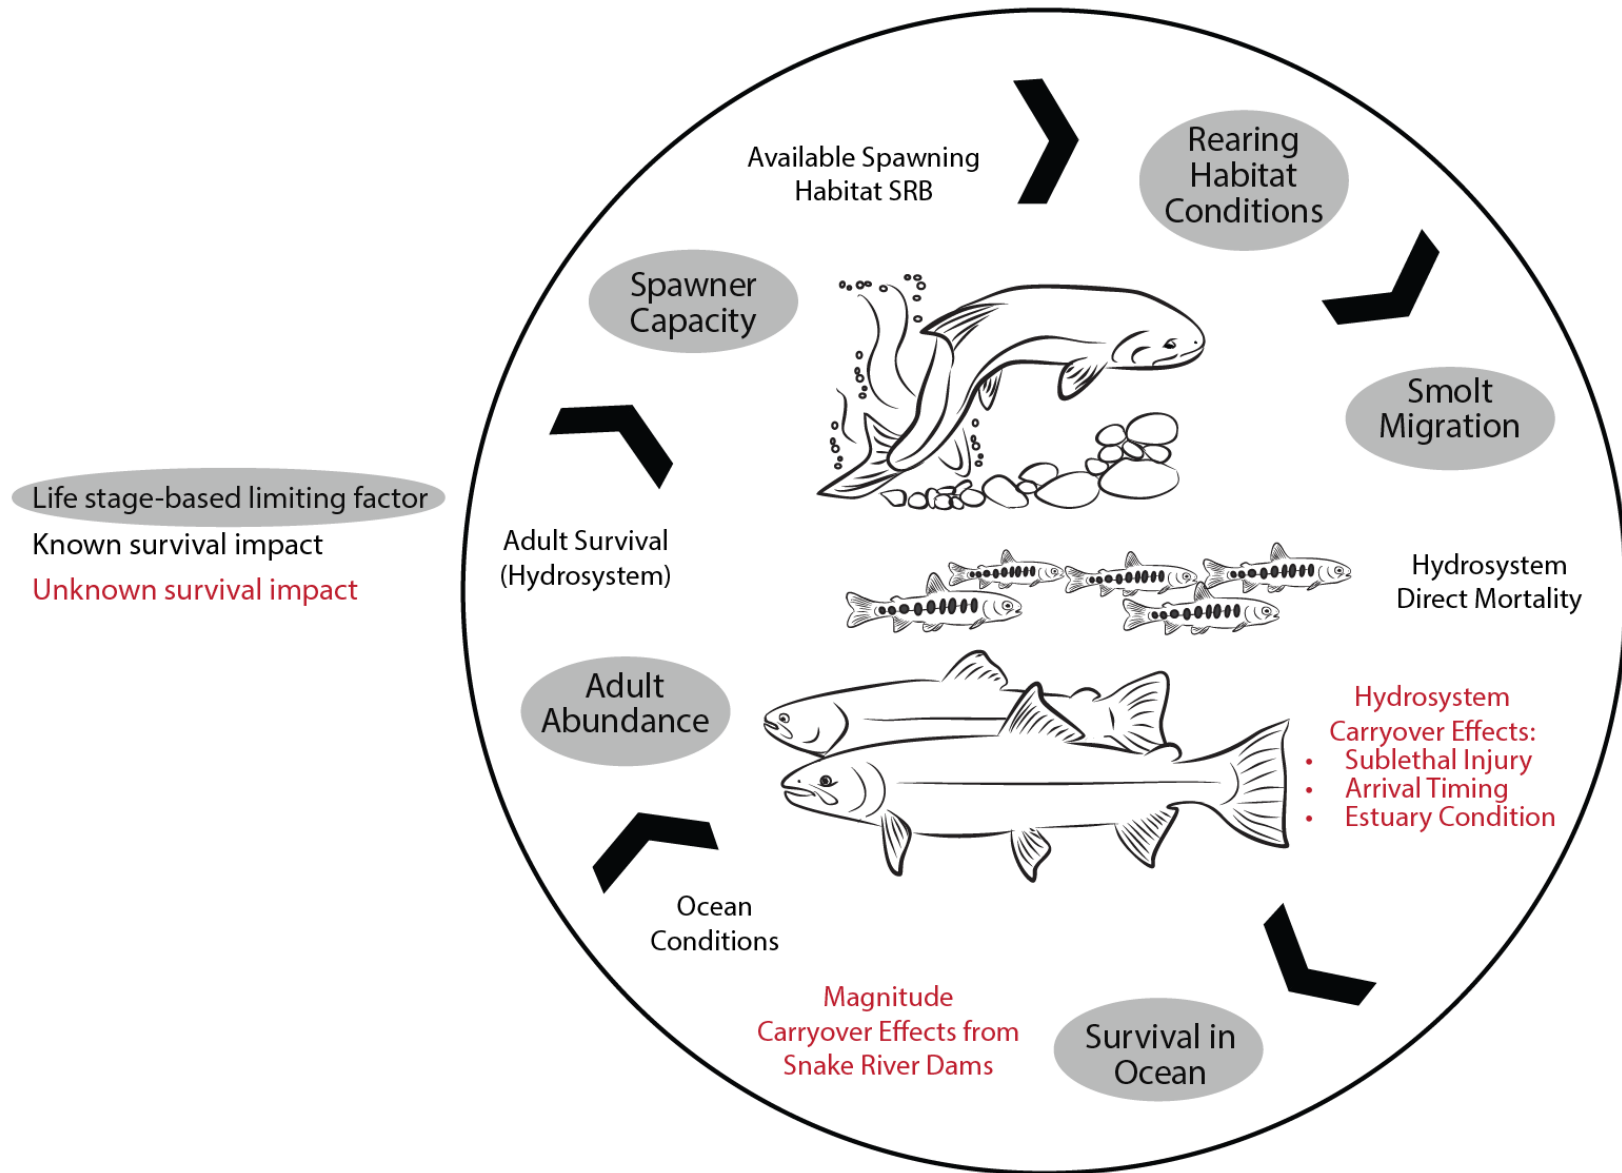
Life stage-based limiting factor
Known survival impact
Unknown survival impact

Available Spawning Habitat SRB

Rearing Habitat Conditions

Spawner Capacity

Smolt Migration

Adult Survival (Hydrosystem)

Hydrosystem Direct Mortality

Adult Abundance

Hydrosystem Carryover Effects:
- Sublethal Injury
- Arrival Timing
- Estuary Condition

Ocean Conditions

Magnitude Carryover Effects from Snake River Dams

Survival in Ocean